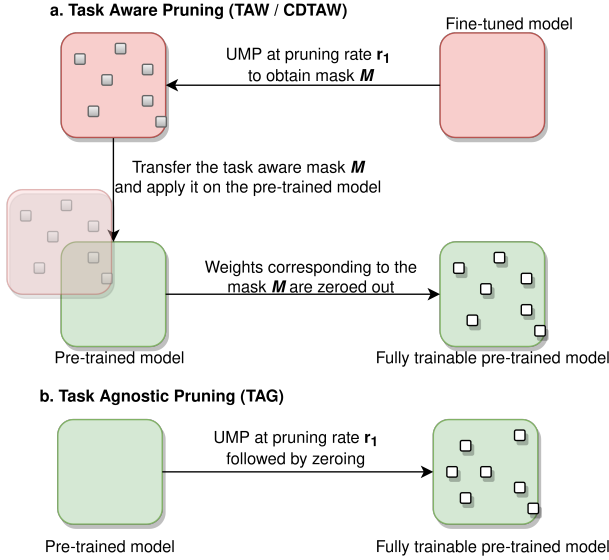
a. Task Aware Pruning (TAW / CDTAW)

Fine-tuned model

UMP at pruning rate $\mathbf{r_1}$ to obtain mask $\boldsymbol{M}$

Transfer the task aware mask $\boldsymbol{M}$ and apply it on the pre-trained model

Weights corresponding to the mask $\boldsymbol{M}$ are zeroed out

Pre-trained model

Fully trainable pre-trained model

b. Task Agnostic Pruning (TAG)

UMP at pruning rate $\mathbf{r_1}$ followed by zeroing

Pre-trained model

Fully trainable pre-trained model